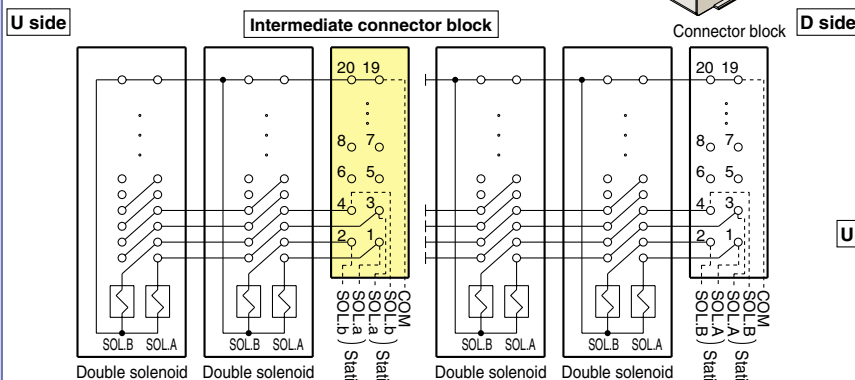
U side

Intermediate connector block

Connector block

D side

U

20 19

8 7

6 5

4 3

2 1

SOL.b SOL.a SOL.b SOL.a COM

Stati Stati

20 19

8 7

6 5

4 3

2 1

SOL.B SOL.A SOL.B SOL.A COM

Stati Stati

SOL.B SOL.A

SOL.B SOL.A

SOL.B SOL.A

SOL.B SOL.A

Double solenoid Double solenoid Double solenoid Double solenoid